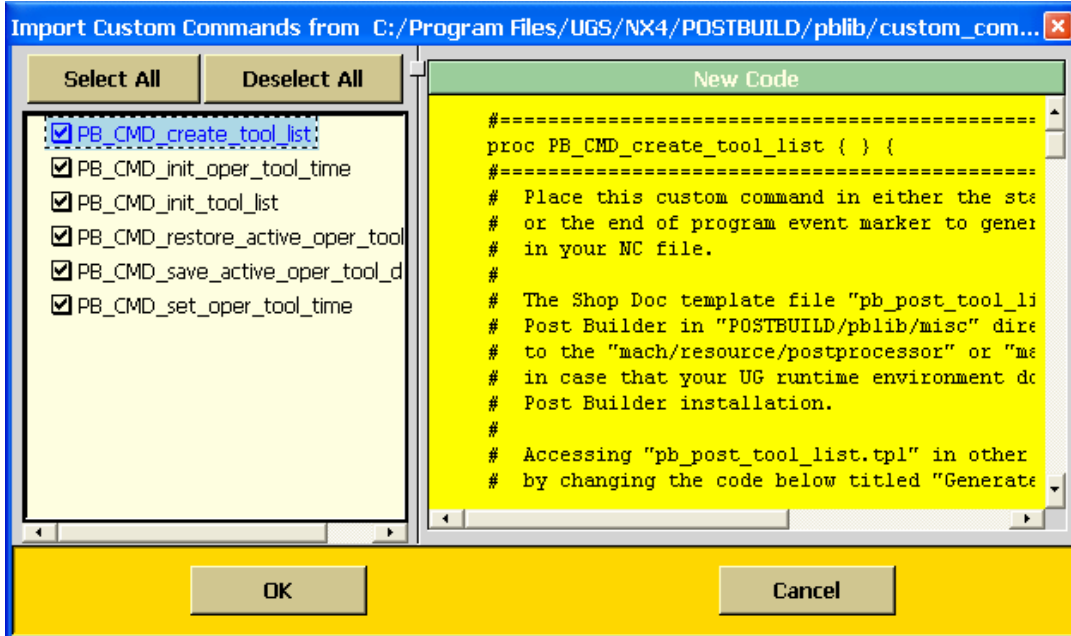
Import Custom Commands from C:/Program Files/UGS/NX4/POSTBUILD/pblib/custom_com...

Select All

Deselect All

PB_CMD_create_tool_list
PB_CMD_init_oper_tool_time
PB_CMD_init_tool_list
PB_CMD_restore_active_oper_tool
PB_CMD_save_active_oper_tool_d
PB_CMD_set_oper_tool_time

New Code

#=============================================
proc PB_CMD_create_tool_list { } {
#=============================================
# Place this custom command in either the sta
# or the end of program event marker to gener
# in your NC file.
#
# The Shop Doc template file "pb_post_tool_li
# Post Builder in "POSTBUILD/pblib/misc" dire
# to the "mach/resource/postprocessor" or "ma
# in case that your UG runtime environment do
# Post Builder installation.
#
# Accessing "pb_post_tool_list.tpl" in other
# by changing the code below titled "Generate

OK

Cancel